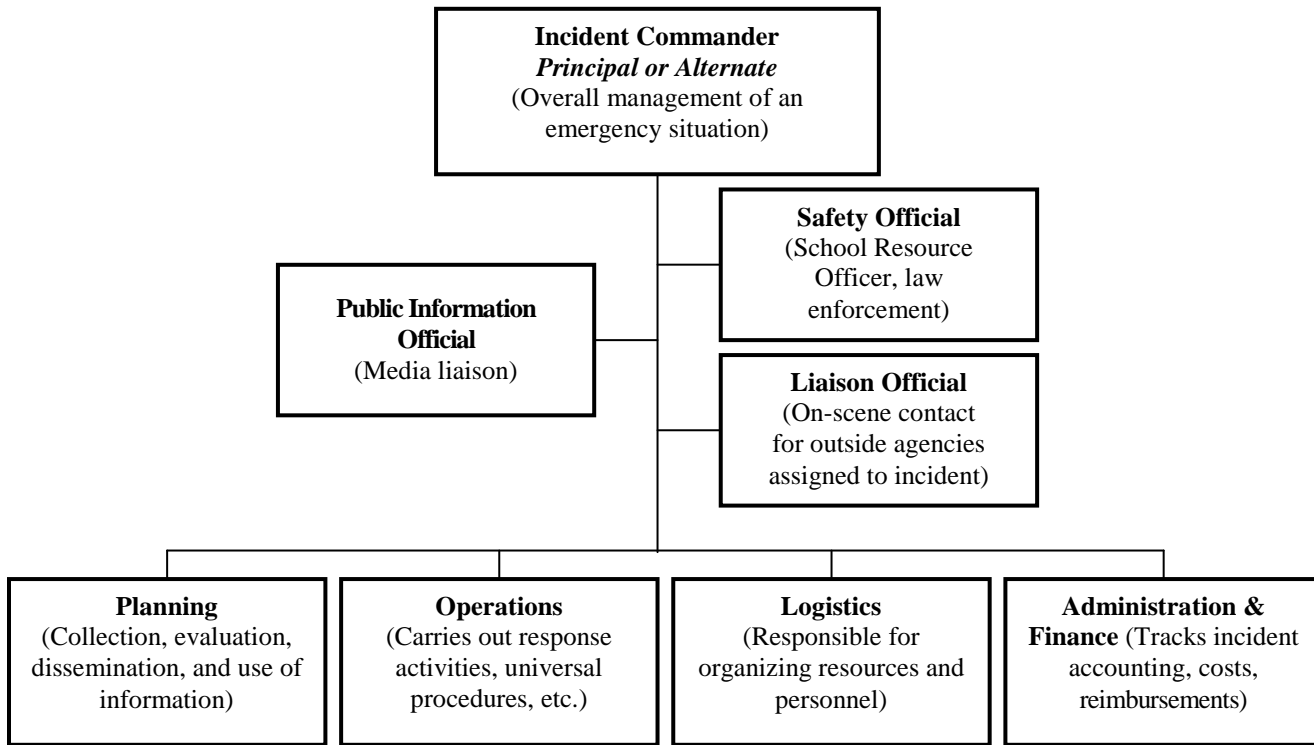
**Incident Commander**
*Principal or Alternate*
(Overall management of an emergency situation)

**Public Information Official**
(Media liaison)

**Safety Official**
(School Resource Officer, law enforcement)

**Liaison Official**
(On-scene contact for outside agencies assigned to incident)

**Planning**
(Collection, evaluation, dissemination, and use of information)

**Operations**
(Carries out response activities, universal procedures, etc.)

**Logistics**
(Responsible for organizing resources and personnel)

**Administration & Finance** (Tracks incident accounting, costs, reimbursements)